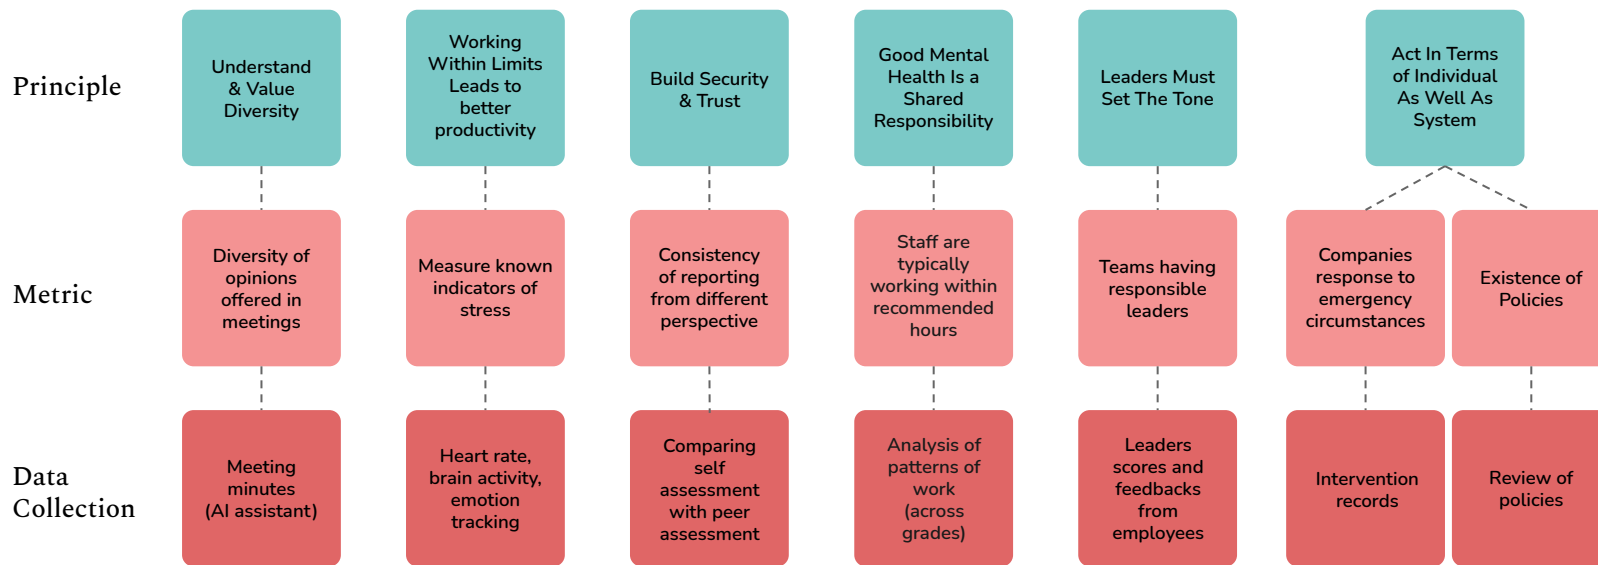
Principle

Understand & Value Diversity

Working Within Limits Leads to better productivity

Build Security & Trust

Good Mental Health Is a Shared Responsibility

Leaders Must Set The Tone

Act In Terms of Individual As Well As System

Metric

Diversity of opinions offered in meetings

Measure known indicators of stress

Consistency of reporting from different perspective

Staff are typically working within recommended hours

Teams having responsible leaders

Companies response to emergency circumstances

Existence of Policies

Data Collection

Meeting minutes (AI assistant)

Heart rate, brain activity, emotion tracking

Comparing self assessment with peer assessment

Analysis of patterns of work (across grades)

Leaders scores and feedbacks from employees

Intervention records

Review of policies